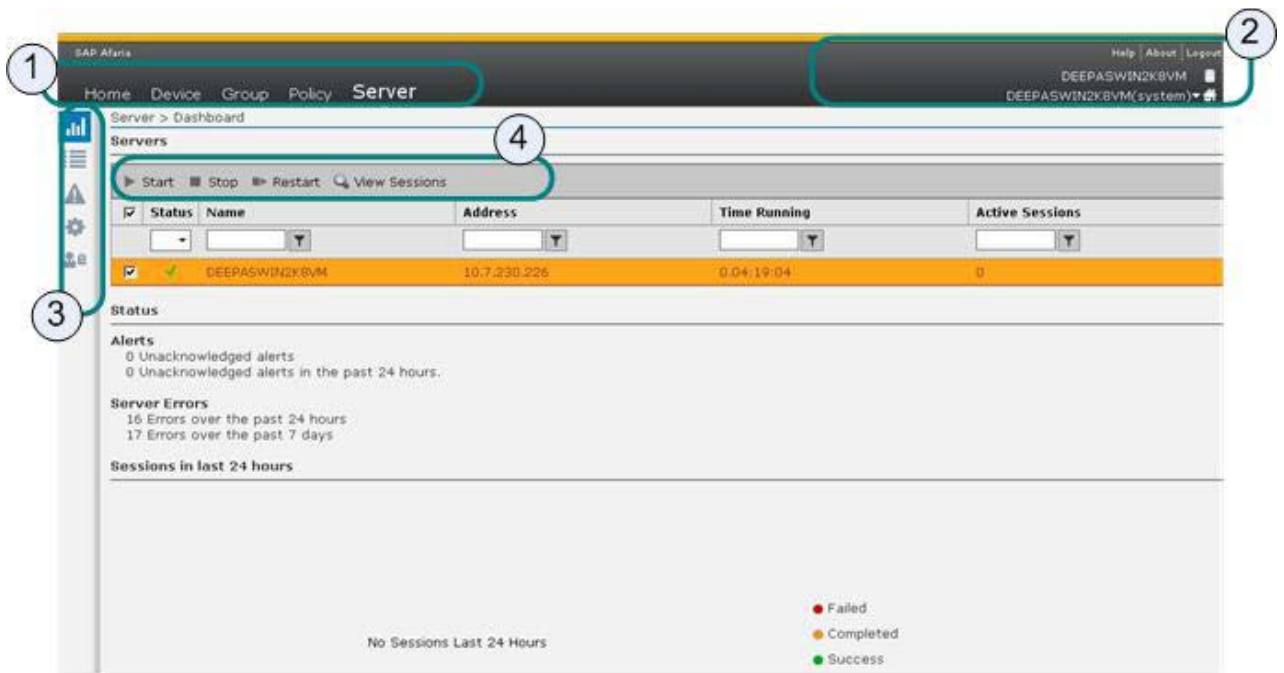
SAP Afaria

Help | About | Logout

DEEPASWIN2K8VM

DEEPASWIN2K8VM(system)

1

2

Home Device Group Policy Server

Server > Dashboard

Servers

4

Start Stop Restart View Sessions

| ☑ | Status | Name | Address | Time Running | Active Sessions |
|---|---|---|---|---|---|
| ☑ | ✓ | DEEPASWIN2K8VM | 10.7.230.226 | 0.04:19:04 | 0 |

3

Status

Alerts
0 Unacknowledged alerts
0 Unacknowledged alerts in the past 24 hours.

Server Errors
16 Errors over the past 24 hours
17 Errors over the past 7 days

Sessions in last 24 hours

No Sessions Last 24 Hours

Failed
Completed
Success